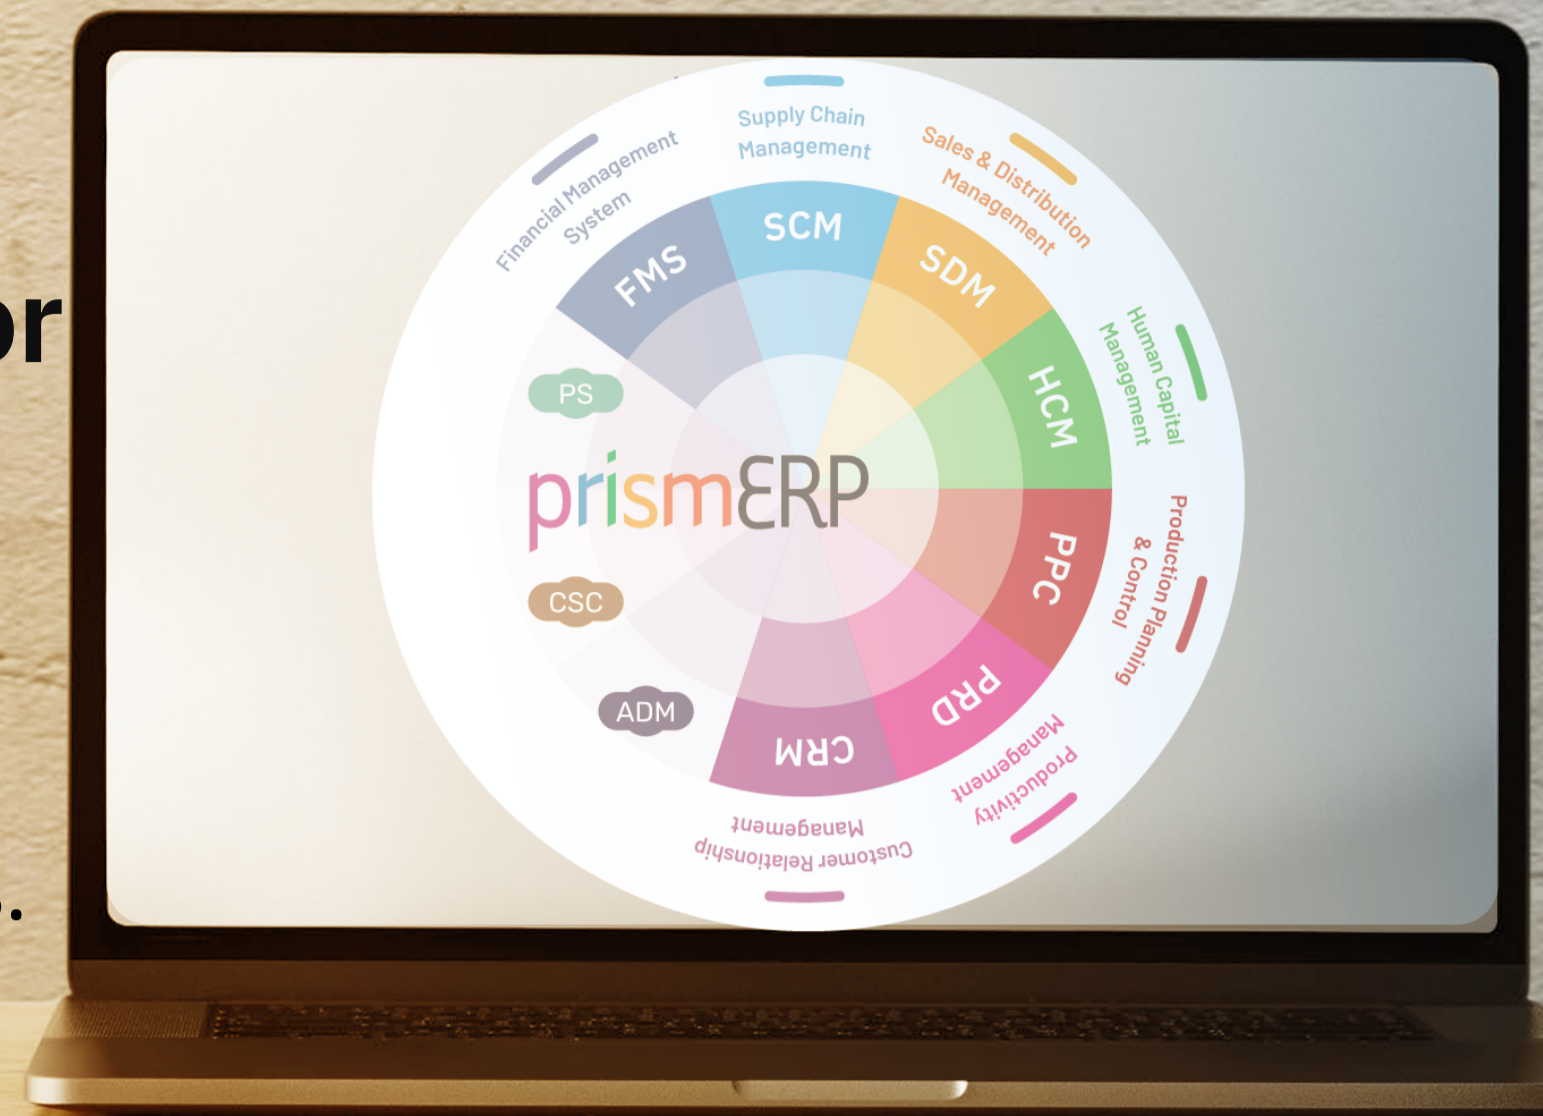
or

.

Supply Chain Management

Sales & Distribution Management

Human Capital Management

Production Planning & Control

Productivity Management

Customer Relationship Management

Financial Management System

SCM

SDM

HCM

PPC

PRD

CRM

FMS

PS

prismERP

CSC

ADM